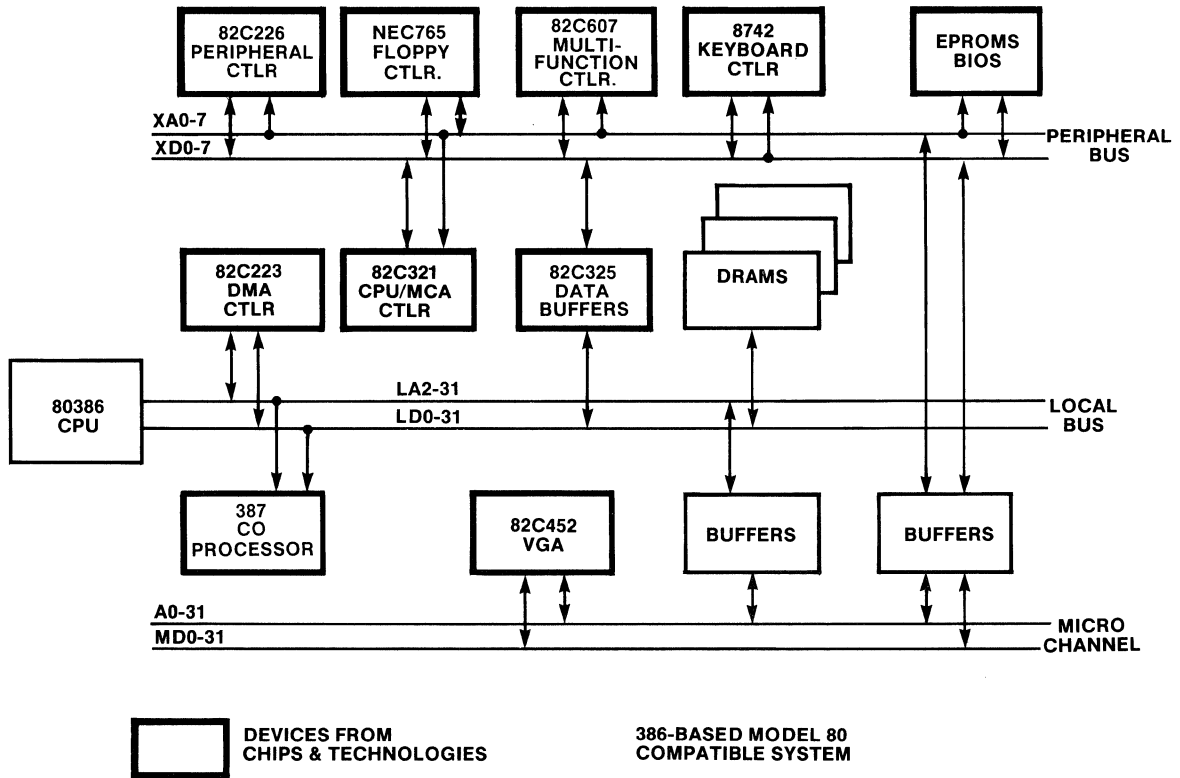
82C226 PERIPHERAL CTLR

NEC765 FLOPPY CTLR.

82C607 MULTI-FUNCTION CTLR.

8742 KEYBOARD CTLR

EPROMS BIOS

XA0-7

XD0-7

PERIPHERAL BUS

82C223 DMA CTLR

82C321 CPU/MCA CTLR

82C325 DATA BUFFERS

DRAMS

80386 CPU

LA2-31

LD0-31

LOCAL BUS

387 CO PROCESSOR

82C452 VGA

BUFFERS

BUFFERS

A0-31

MD0-31

MICRO CHANNEL

DEVICES FROM CHIPS & TECHNOLOGIES

386-BASED MODEL 80 COMPATIBLE SYSTEM